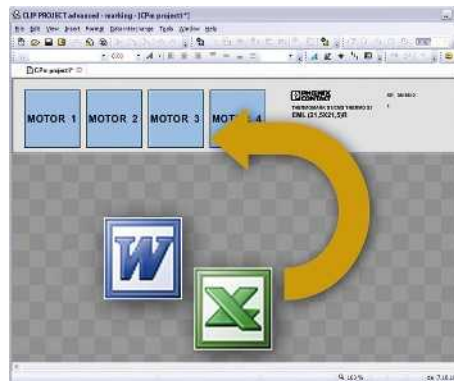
CLIP PROJECT advanced - marking - [CPn project1*]

File Edit View Insert Format Extended range Tools Window Help

CPn project1*

MOTOR 1

MOTOR 2

MOTOR 3

MOT 4

PHOENIX CONTACT

EML (21,5X21,5)R

W

X